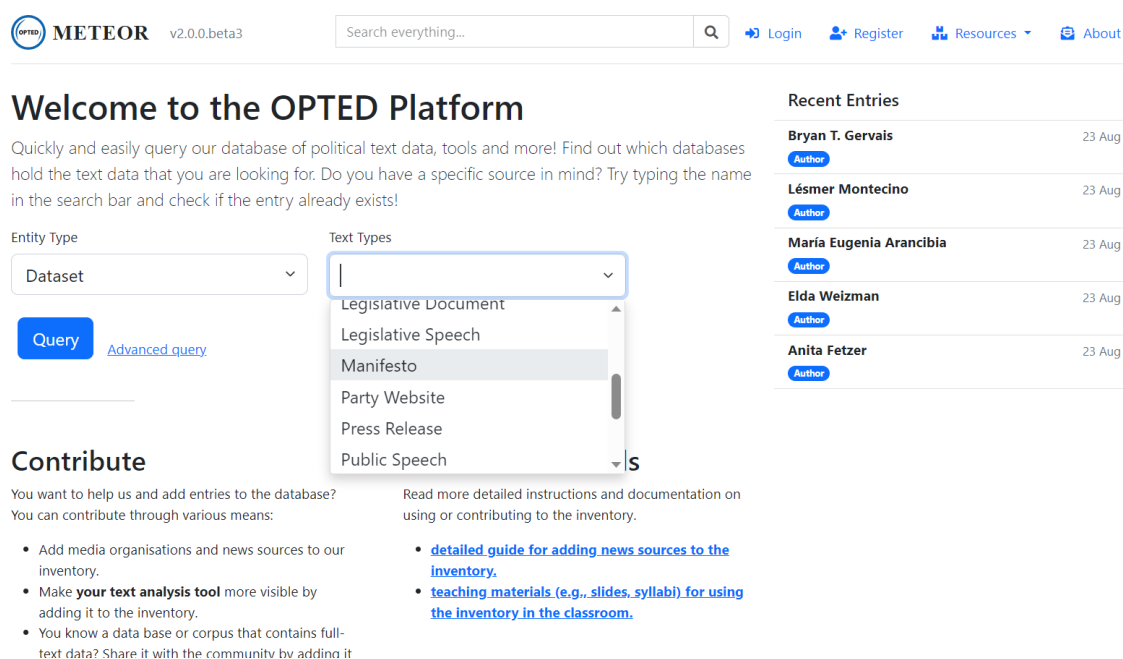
OPTED METEOR v2.0.0.beta3

Search everything...

Login Register Resources About

Welcome to the OPTED Platform

Quickly and easily query our database of political text data, tools and more! Find out which databases hold the text data that you are looking for. Do you have a specific source in mind? Try typing the name in the search bar and check if the entry already exists!

Entity Type
Dataset

Text Types

Legislative Document
Legislative Speech
Manifesto
Party Website
Press Release
Public Speech

Query Advanced query

Contribute

You want to help us and add entries to the database? You can contribute through various means:

- Add media organisations and news sources to our inventory.
- Make **your text analysis tool** more visible by adding it to the inventory.
- You know a data base or corpus that contains full-text data? Share it with the community by adding it

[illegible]ls

Read more detailed instructions and documentation on using or contributing to the inventory.

- detailed guide for adding news sources to the inventory.
- teaching materials (e.g., slides, syllabi) for using the inventory in the classroom.

Recent Entries

Bryan T. Gervais 23 Aug
Author

Lésmer Montecino 23 Aug
Author

María Eugenia Arancibia 23 Aug
Author

Elda Weizman 23 Aug
Author

Anita Fetzer 23 Aug
Author